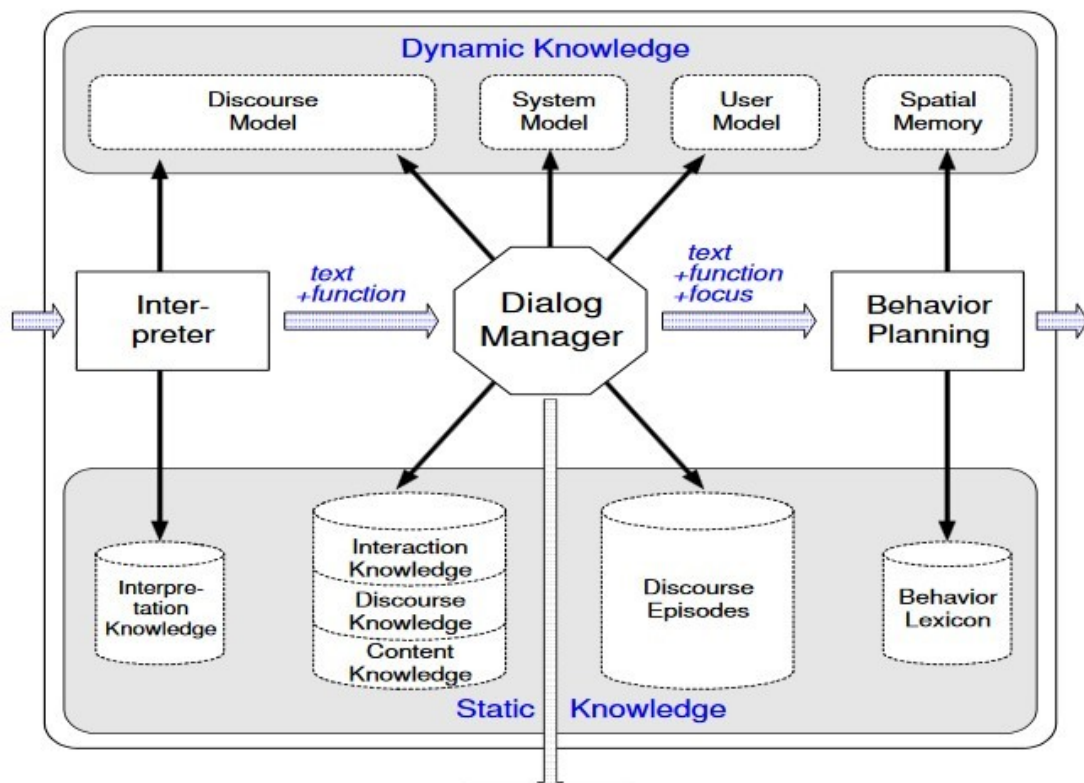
Dynamic Knowledge

Discourse Model

System Model

User Model

Spatial Memory

Interpreter

text +function

Dialog Manager

text +function +focus

Behavior Planning

Interpretation Knowledge

Interaction Knowledge

Discourse Knowledge

Content Knowledge

Discourse Episodes

Behavior Lexicon

Static Knowledge